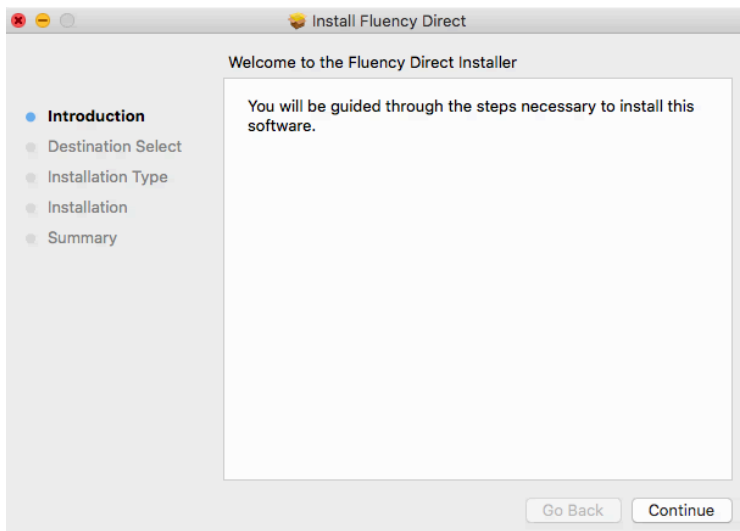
Install Fluency Direct

Welcome to the Fluency Direct Installer

Introduction
Destination Select
Installation Type
Installation
Summary

You will be guided through the steps necessary to install this software.

Go Back
Continue